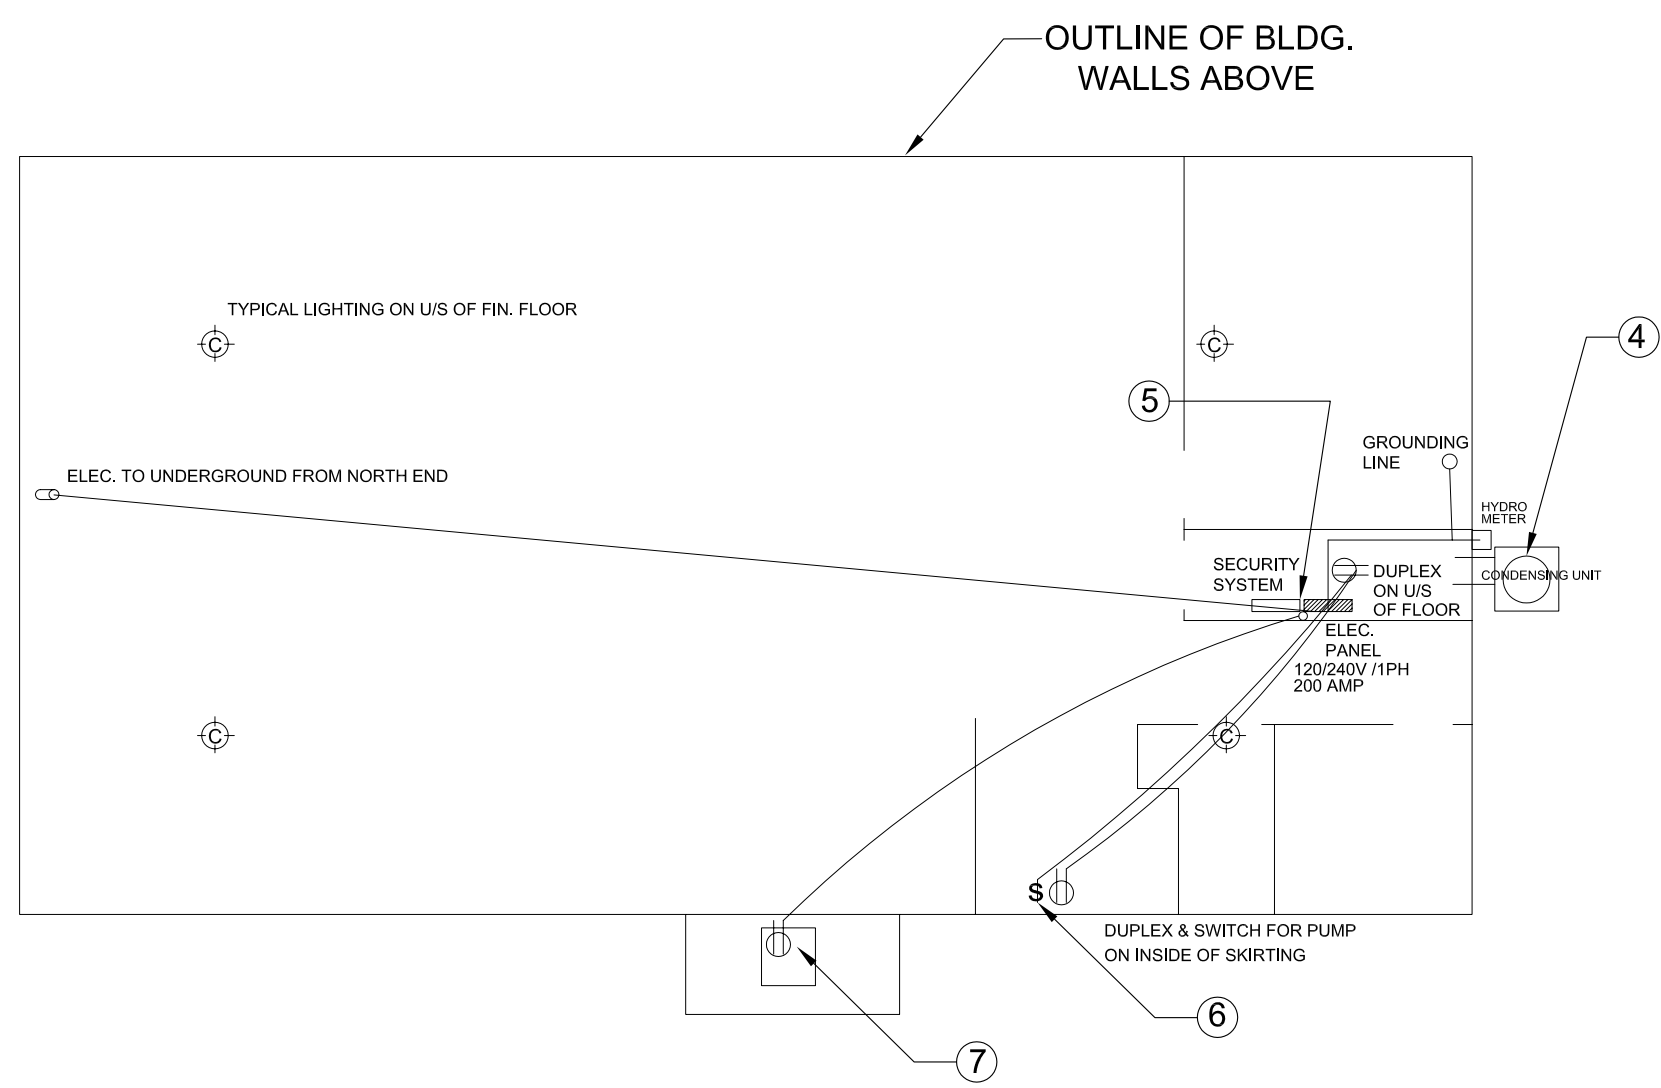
OUTLINE OF BLDG.
WALLS ABOVE

TYPICAL LIGHTING ON U/S OF FIN. FLOOR

C

C

4

5

GROUNDING LINE

ELEC. TO UNDERGROUND FROM NORTH END

HYDRO METER

SECURITY SYSTEM

DUPLEX ON U/S OF FLOOR

CONDENSING UNIT

ELEC. PANEL 120/240V /1PH 200 AMP

C

C

$

DUPLEX & SWITCH FOR PUMP ON INSIDE OF SKIRTING

6

7